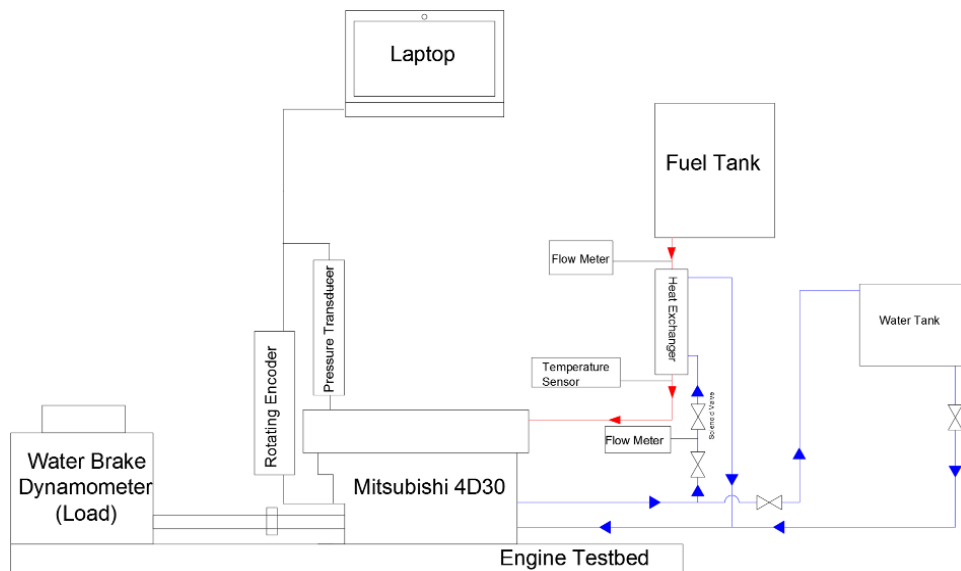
Laptop

Fuel Tank

Flow Meter

Heat Exchanger

Pressure Transducer

Rotating Encoder

Water Tank

Temperature Sensor

Solenoid Valve

Flow Meter

Water Brake Dynamometer (Load)

Mitsubishi 4D30

Engine Testbed